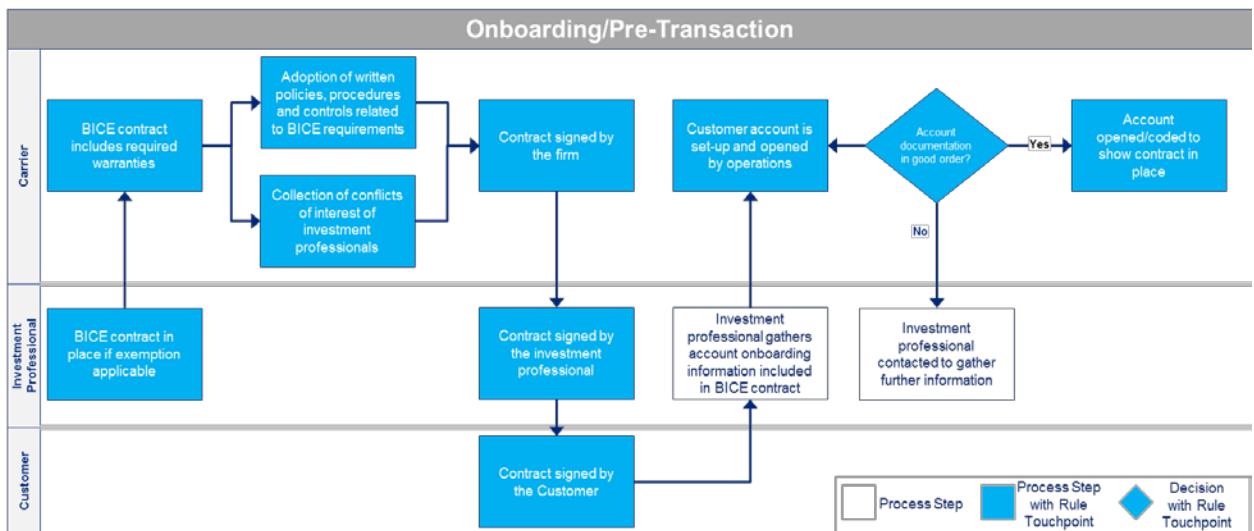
Onboarding/Pre-Transaction

Carrier

BICE contract includes required warranties

Adoption of written policies, procedures and controls related to BICE requirements

Collection of conflicts of interest of investment professionals

Contract signed by the firm

Customer account is set-up and opened by operations

Account documentation in good order?

Yes

No

Account opened/coded to show contract in place

Investment Professional

BICE contract in place if exemption applicable

Contract signed by the investment professional

Investment professional gathers account onboarding information included in BICE contract

Investment professional contacted to gather further information

Customer

Contract signed by the Customer

Process Step

Process Step with Rule Touchpoint

Decision with Rule Touchpoint